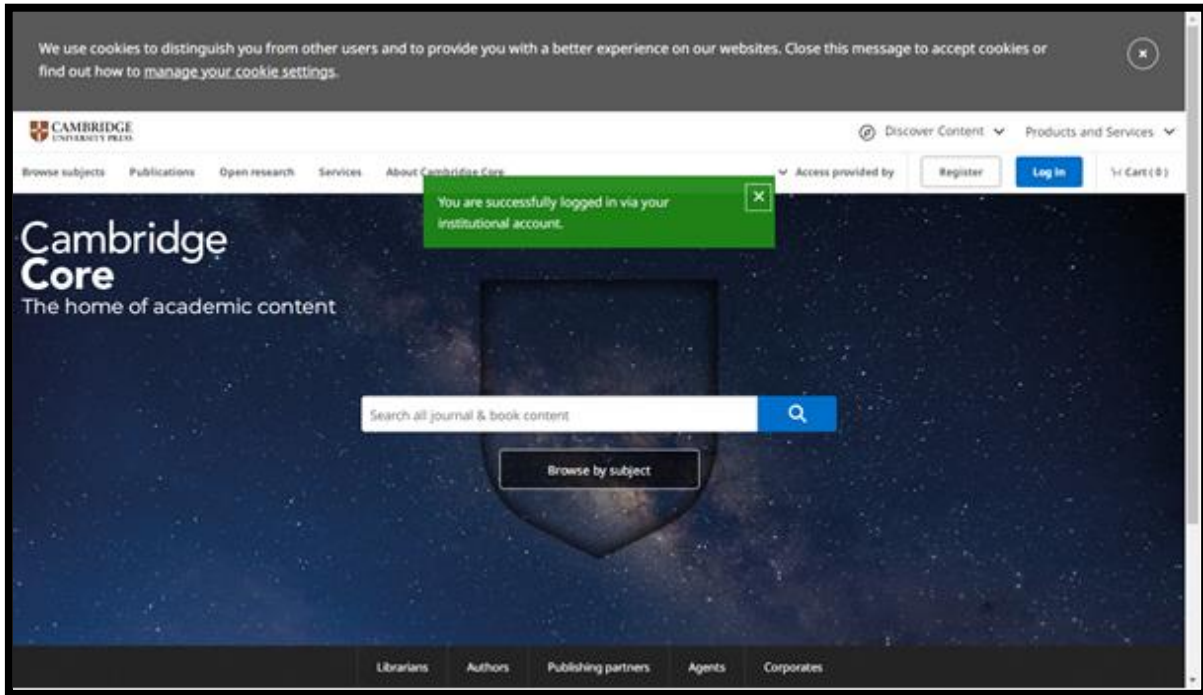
We use cookies to distinguish you from other users and to provide you with a better experience on our websites. Close this message to accept cookies or find out how to manage your cookie settings.

CAMBRIDGE UNIVERSITY PRESS

Discover Content Products and Services

Browse subjects Publications Open research Services About Cambridge Core Access provided by Register Log In Cart (0)

You are successfully logged in via your institutional account.

Cambridge
Core
The home of academic content

Search all journal & book content

Browse by subject

Librarians Authors Publishing partners Agents Corporates